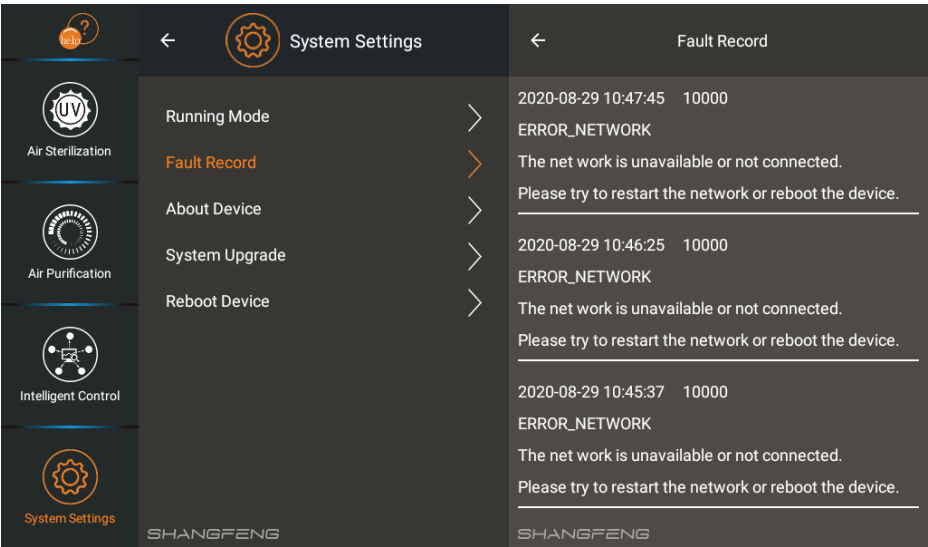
help ?

UV
Air Sterilization

Air Purification

Intelligent Control

System Settings

← System Settings

Running Mode
Fault Record
About Device
System Upgrade
Reboot Device

SHANGFENG

← Fault Record

2020-08-29 10:47:45 10000
ERROR_NETWORK
The net work is unavailable or not connected.
Please try to restart the network or reboot the device.

2020-08-29 10:46:25 10000
ERROR_NETWORK
The net work is unavailable or not connected.
Please try to restart the network or reboot the device.

2020-08-29 10:45:37 10000
ERROR_NETWORK
The net work is unavailable or not connected.
Please try to restart the network or reboot the device.

SHANGFENG